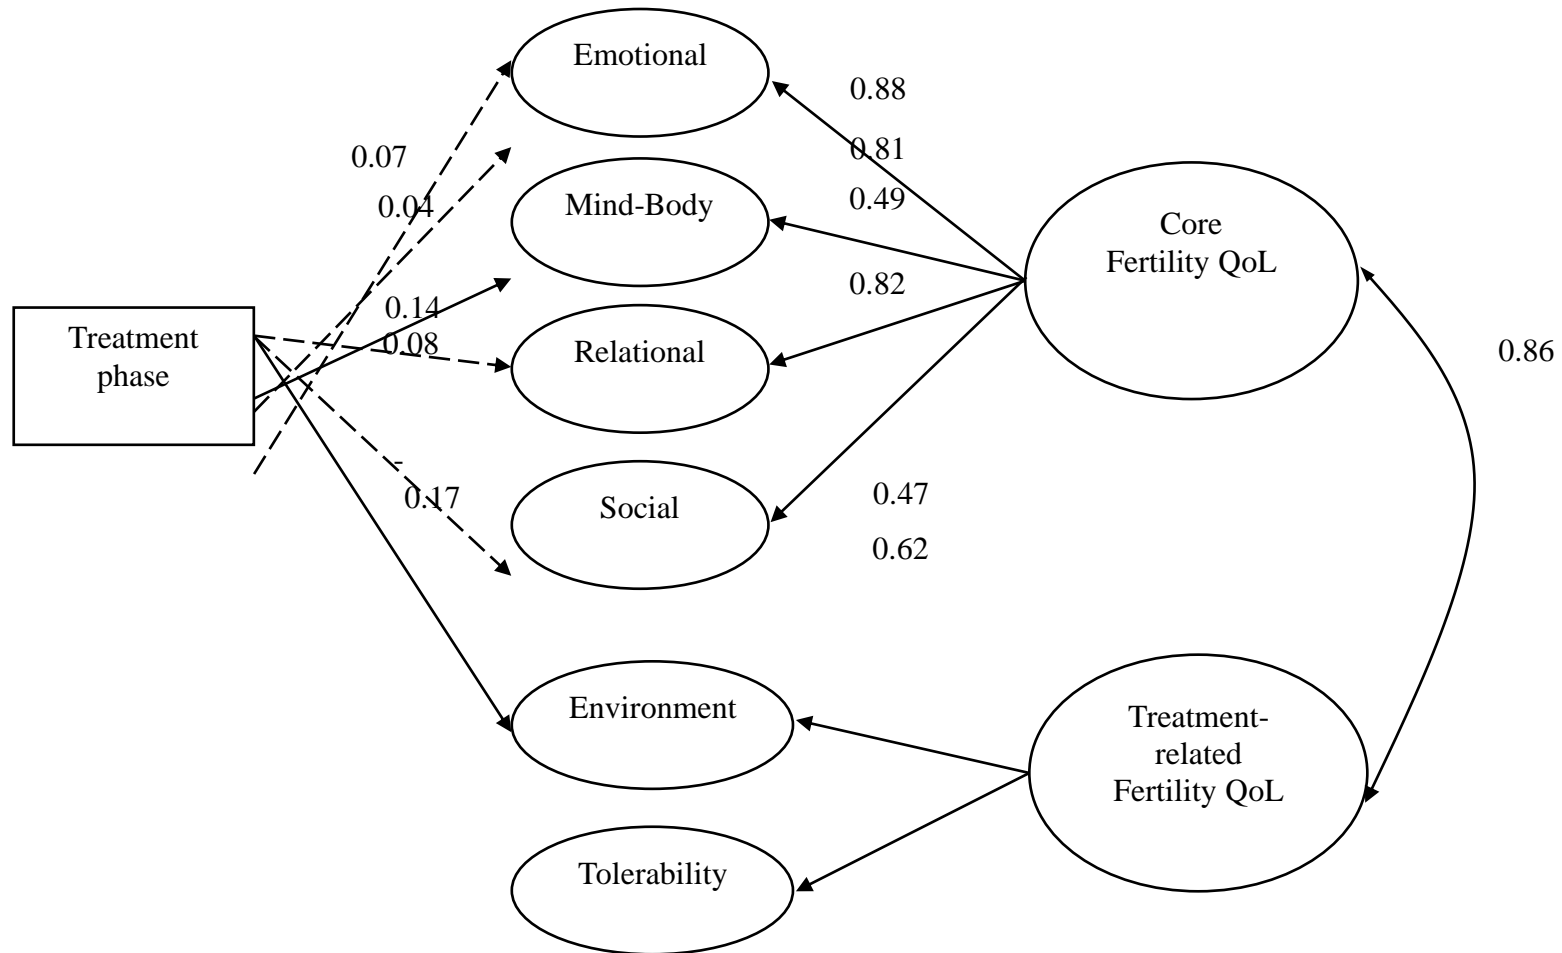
Emotional

0.88

0.07

0.81

0.04

Mind-Body

0.49

Core Fertility QoL

0.82

0.14

0.08

Treatment phase

Relational

0.86

0.17

Social

0.47

0.62

Environment

Treatment-related Fertility QoL

Tolerability